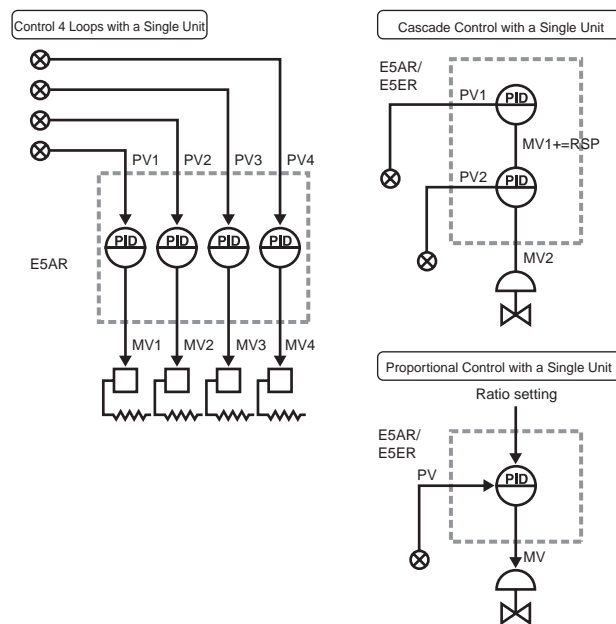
Control 4 Loops with a Single Unit

PV1 PV2 PV3 PV4

E5AR

PID PID PID PID

MV1 MV2 MV3 MV4

Cascade Control with a Single Unit

E5AR/
E5ER

PV1

PID

MV1+=RSP

PV2

PID

MV2

Proportional Control with a Single Unit

Ratio setting

E5AR/
E5ER

PV

PID

MV